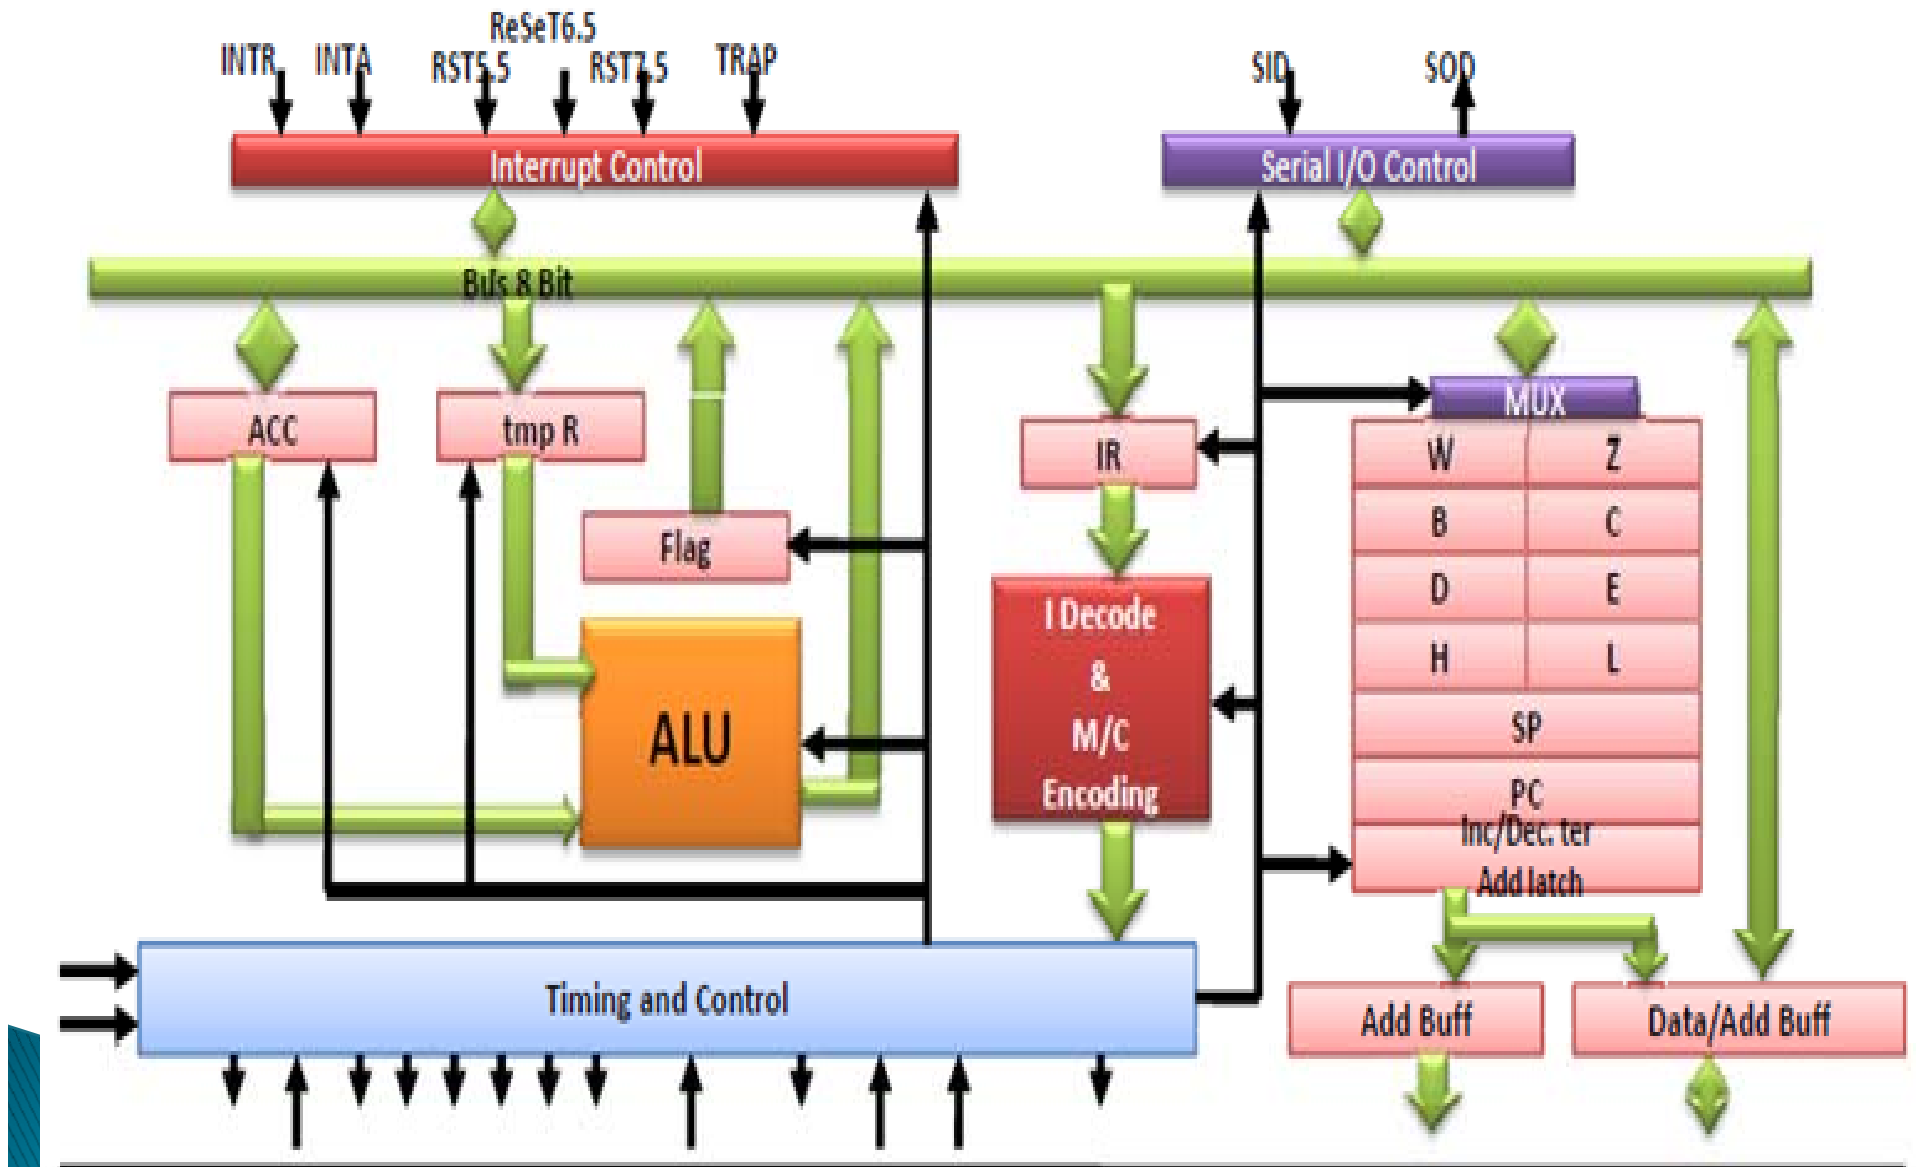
ReSeT6.5
INTR INTA RST5.5 RST7.5 TRAP
Interrupt Control
SID SOD
Serial I/O Control
Bus 8 Bit
ACC
tmp R
Flag
ALU
IR
I Decode & M/C Encoding
MUX
| W | Z |
|---|---|
| B | C |
| D | E |
| H | L |
SP
PC
Inc/Dec. ter
Add latch
Timing and Control
Add Buff
Data/Add Buff